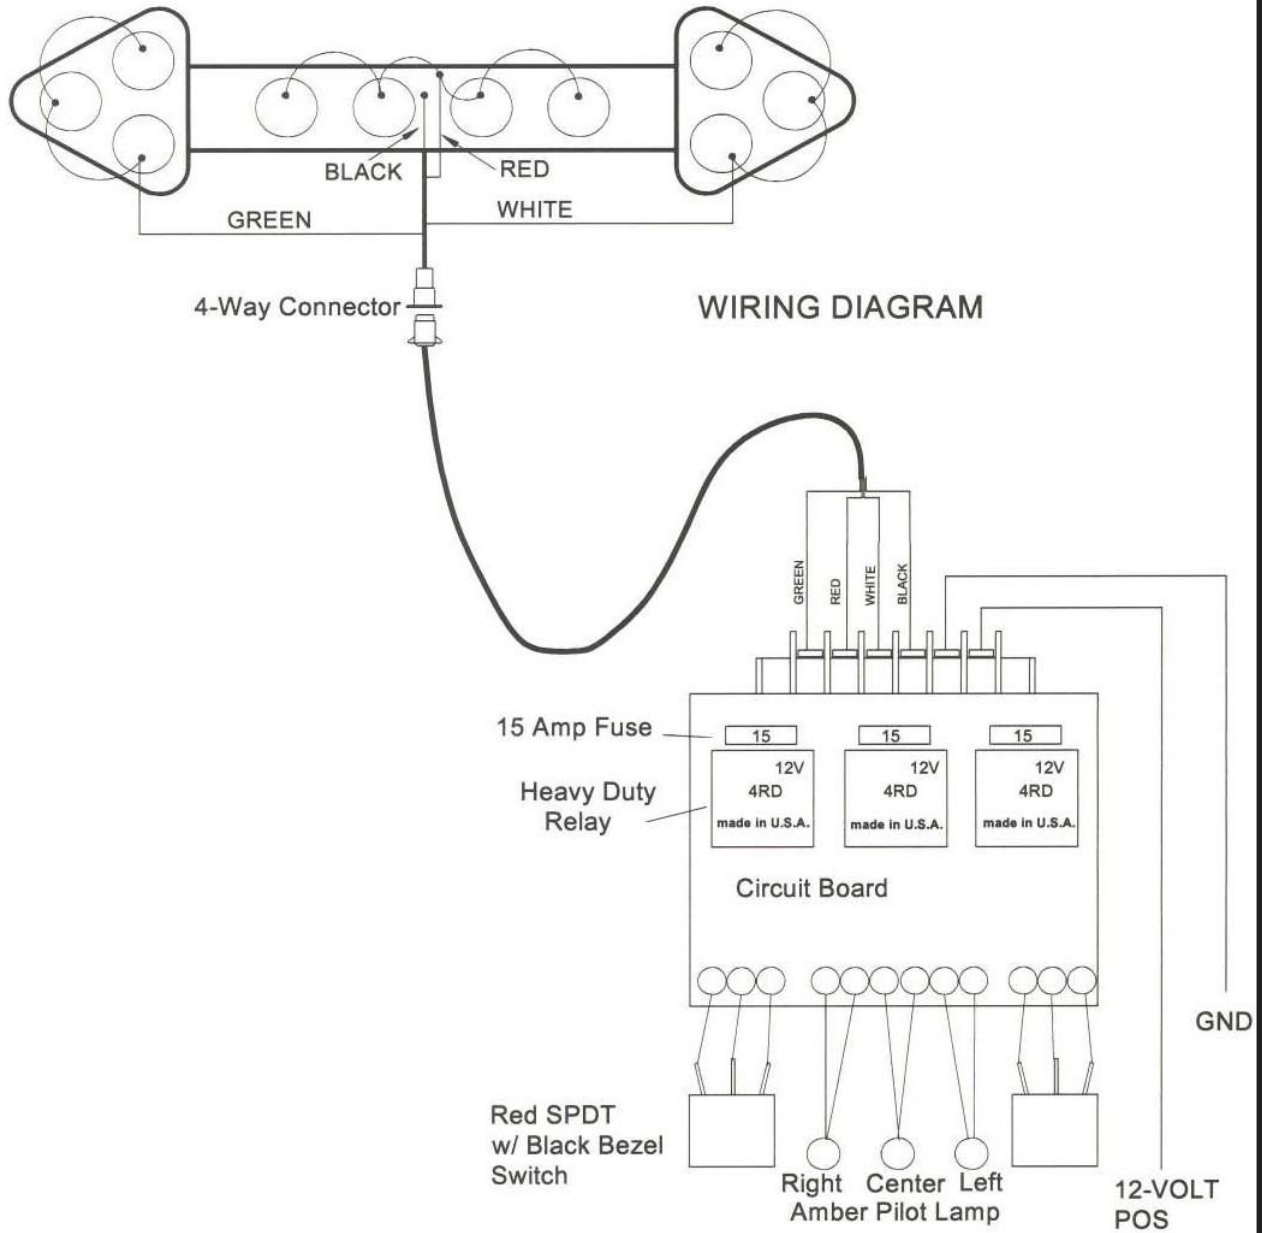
BLACK
RED
GREEN
WHITE
4-Way Connector
WIRING DIAGRAM
GREEN
RED
WHITE
BLACK
15 Amp Fuse
15
15
15
Heavy Duty Relay
12V
4RD
made in U.S.A.
12V
4RD
made in U.S.A.
12V
4RD
made in U.S.A.
Circuit Board
GND
Red SPDT w/ Black Bezel Switch
Right Center Left
Amber Pilot Lamp
12-VOLT POS